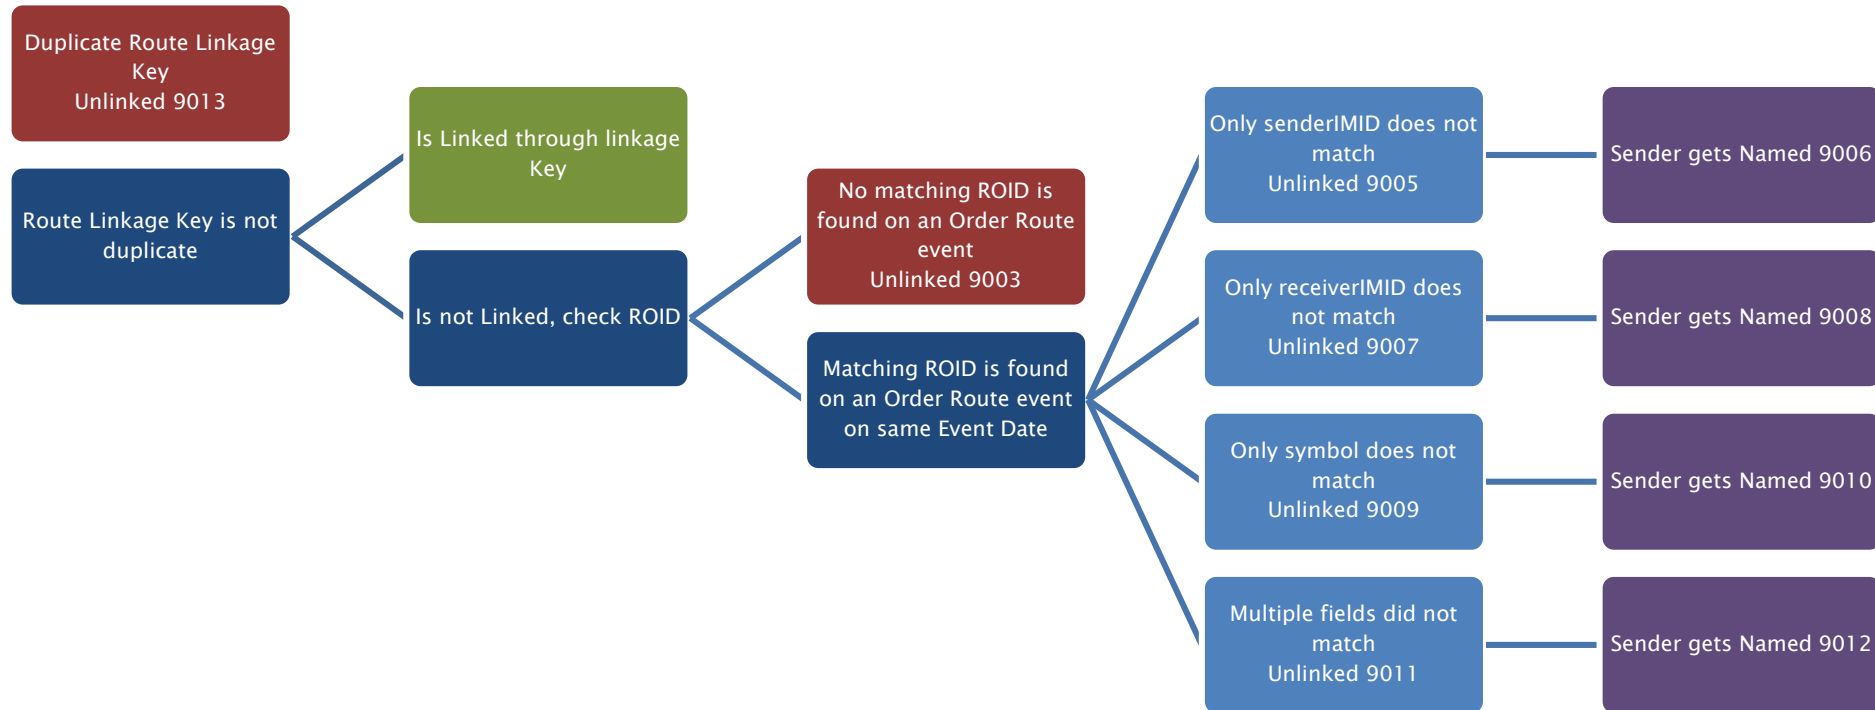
Duplicate Route Linkage Key
Unlinked 9013

Route Linkage Key is not duplicate

Is Linked through linkage Key

Is not Linked, check ROID

No matching ROID is found on an Order Route event
Unlinked 9003

Matching ROID is found on an Order Route event on same Event Date

Only senderIMID does not match
Unlinked 9005

Only receiverIMID does not match
Unlinked 9007

Only symbol does not match
Unlinked 9009

Multiple fields did not match
Unlinked 9011

Sender gets Named 9006

Sender gets Named 9008

Sender gets Named 9010

Sender gets Named 9012